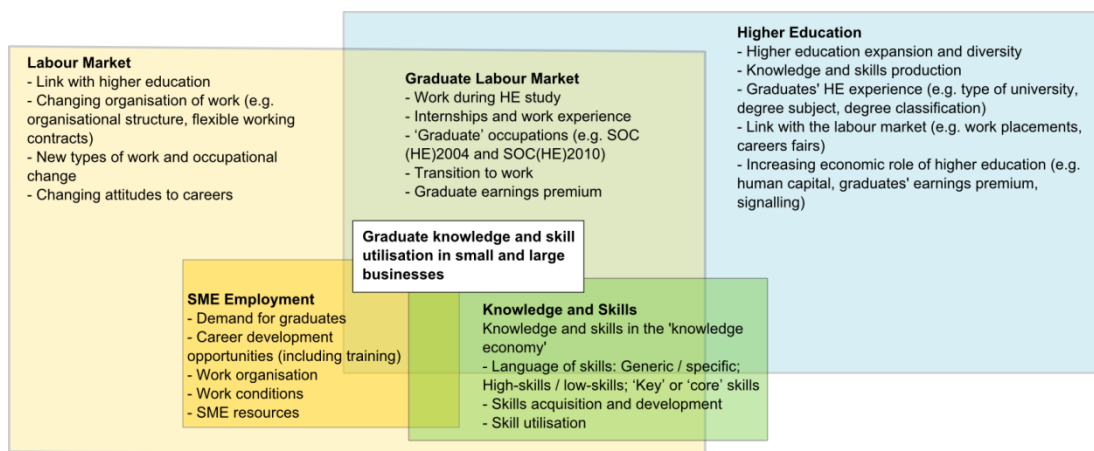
**Labour Market**
- Link with higher education
- Changing organisation of work (e.g. organisational structure, flexible working contracts)
- New types of work and occupational change
- Changing attitudes to careers

**Graduate Labour Market**
- Work during HE study
- Internships and work experience
- 'Graduate' occupations (e.g. SOC (HE)2004 and SOC(HE)2010)
- Transition to work
- Graduate earnings premium

**Higher Education**
- Higher education expansion and diversity
- Knowledge and skills production
- Graduates' HE experience (e.g. type of university, degree subject, degree classification)
- Link with the labour market (e.g. work placements, careers fairs)
- Increasing economic role of higher education (e.g. human capital, graduates' earnings premium, signalling)

**Graduate knowledge and skill utilisation in small and large businesses**

**SME Employment**
- Demand for graduates
- Career development opportunities (including training)
- Work organisation
- Work conditions
- SME resources

**Knowledge and Skills**
Knowledge and skills in the 'knowledge economy'
- Language of skills: Generic / specific; High-skills / low-skills; 'Key' or 'core' skills
- Skills acquisition and development
- Skill utilisation